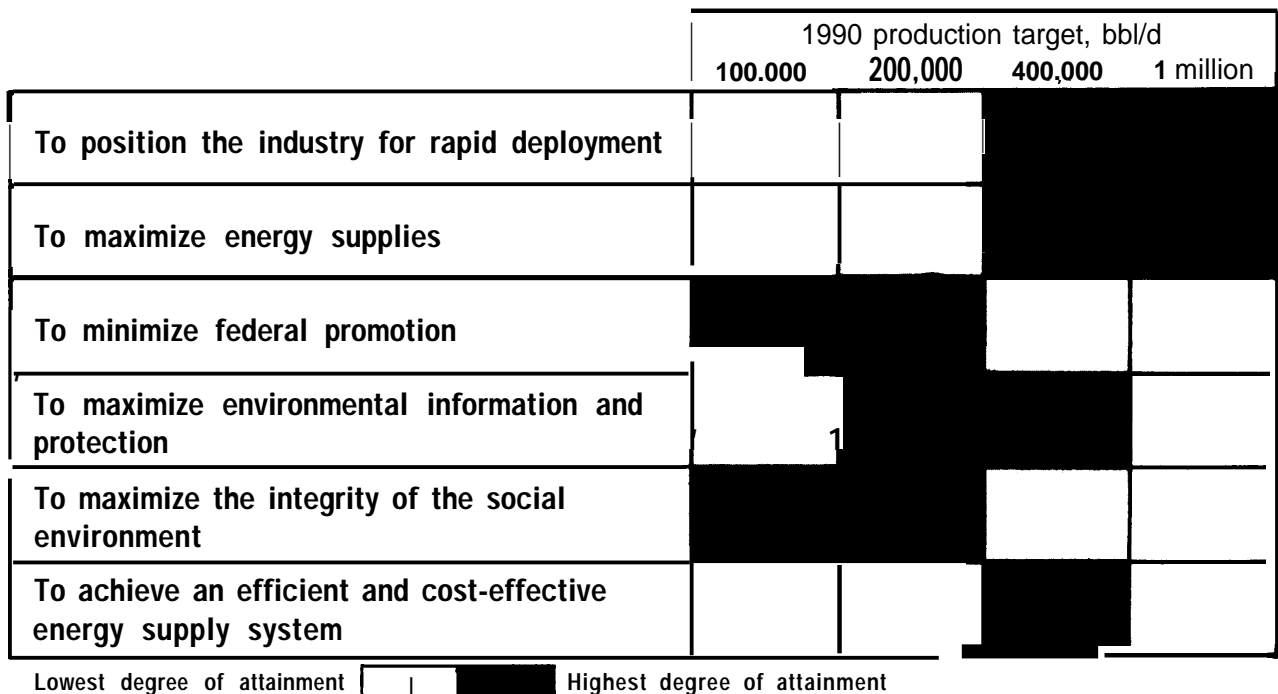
1990 production target, bbl/d

| | 100.000 | 200,000 | 400,000 | 1 million |
|---|---|---|---|---|
| To position the industry for rapid deployment | | | | |
| To maximize energy supplies | | | | |
| To minimize federal promotion | | | | |
| To maximize environmental information and protection | | 1 | | |
| To maximize the integrity of the social environment | | | | |
| To achieve an efficient and cost-effective energy supply system | | | | |

Lowest degree of attainment Highest degree of attainment